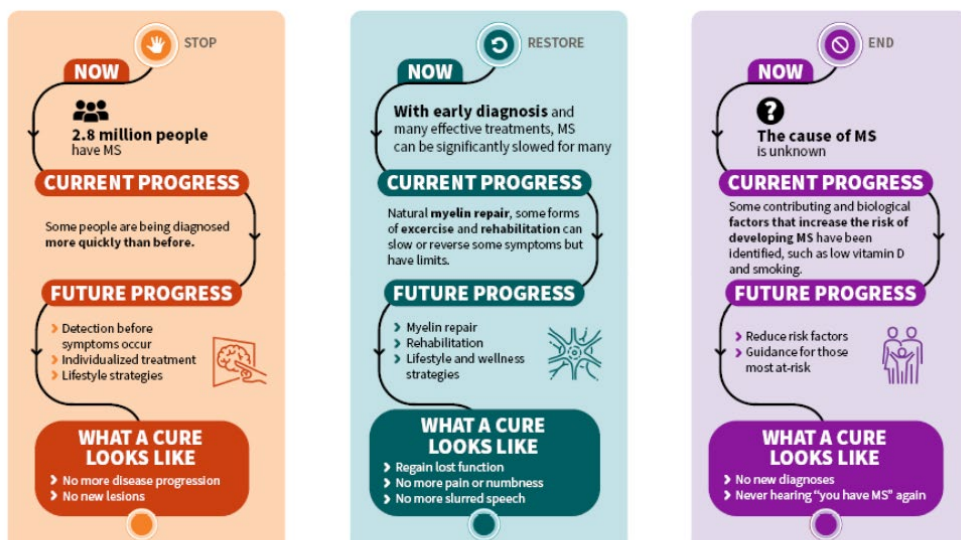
STOP

NOW

2.8 million people have MS

CURRENT PROGRESS

Some people are being diagnosed more quickly than before.

FUTURE PROGRESS

› Detection before symptoms occur
› Individualized treatment
› Lifestyle strategies

WHAT A CURE LOOKS LIKE

› No more disease progression
› No new lesions

RESTORE

NOW

With early diagnosis and many effective treatments, MS can be significantly slowed for many

CURRENT PROGRESS

Natural myelin repair, some forms of excercise and rehabilitation can slow or reverse some symptoms but have limits.

FUTURE PROGRESS

› Myelin repair
› Rehabilitation
› Lifestyle and wellness strategies

WHAT A CURE LOOKS LIKE

› Regain lost function
› No more pain or numbness
› No more slurred speech

END

NOW

The cause of MS is unknown

CURRENT PROGRESS

Some contributing and biological factors that increase the risk of developing MS have been identified, such as low vitamin D and smoking.

FUTURE PROGRESS

› Reduce risk factors
› Guidance for those most at-risk

WHAT A CURE LOOKS LIKE

› No new diagnoses
› Never hearing "you have MS" again